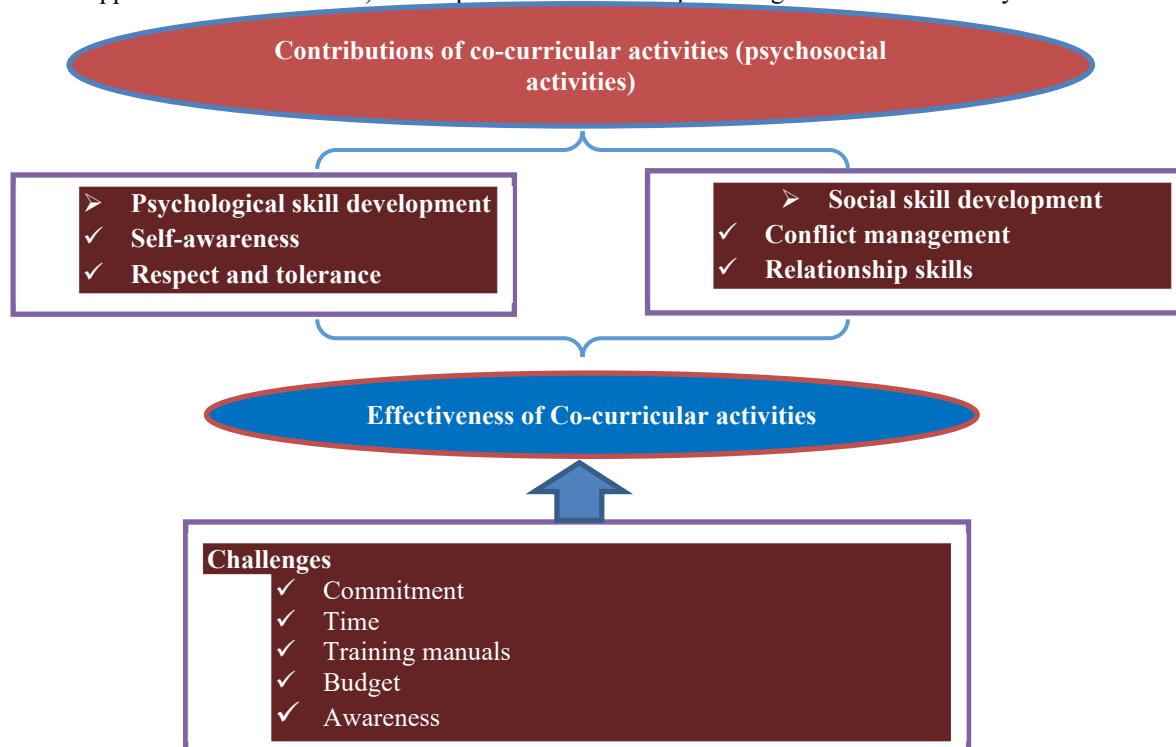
Contributions of co-curricular activities (psychosocial activities)

➢ Psychological skill development
✓ Self-awareness
✓ Respect and tolerance

➢ Social skill development
✓ Conflict management
✓ Relationship skills

Effectiveness of Co-curricular activities

Challenges
✓ Commitment
✓ Time
✓ Training manuals
✓ Budget
✓ Awareness